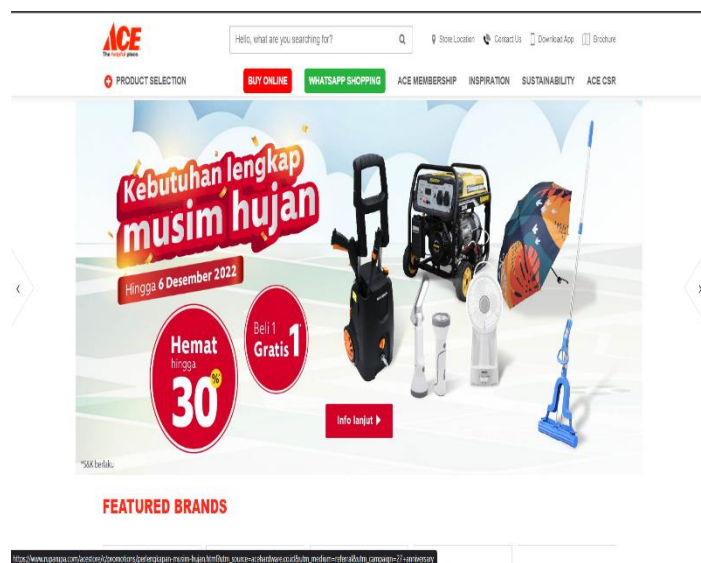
ACE
The helpful place.

Hello, what are you searching for?

Store Location Contact Us Download App Brochure

PRODUCT SELECTION BUY ONLINE WHATSAPP SHOPPING ACE MEMBERSHIP INSPIRATION SUSTAINABILITY ACE CSR

Kebutuhan lengkap musim hujan

Hingga 6 Desember 2022

Hemat hingga 30%

Beli 1 Gratis 1*

Info lanjut

*S&K berlaku

FEATURED BRANDS

https://www.ruparupa.com/acestore/c/promotions/perlengkapan-musim-hujan.html?utm_source=acehardware.co.id&utm_medium=referral&utm_campaign=27+anniversary